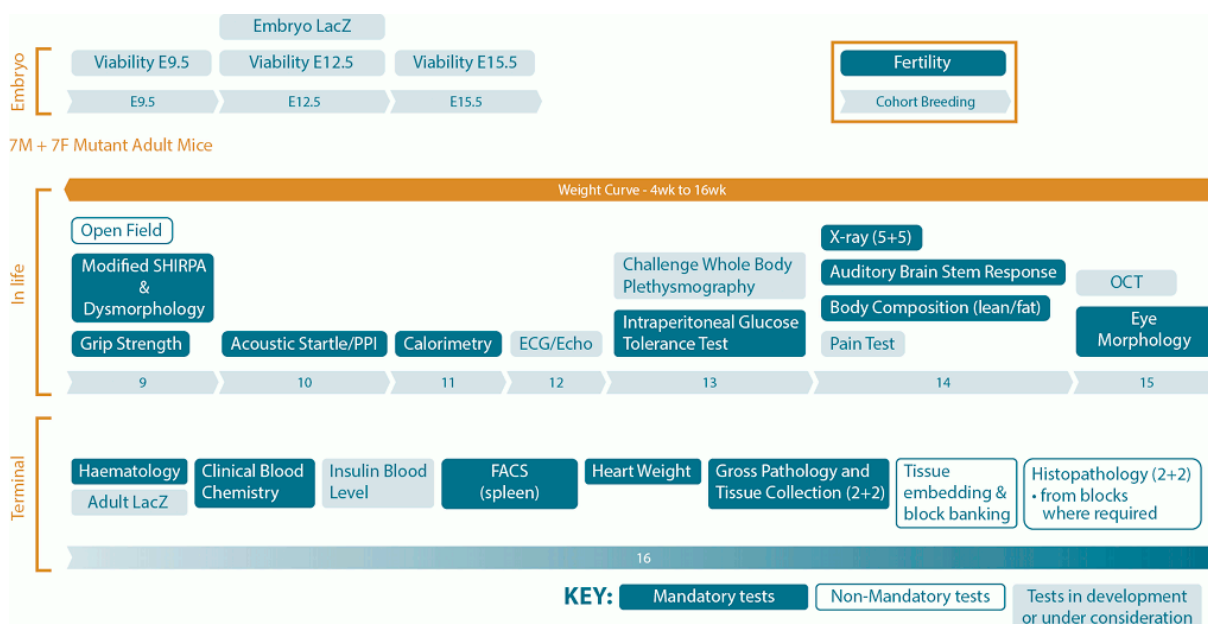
Embryo

Embryo LacZ

Viability E9.5

Viability E12.5

Viability E15.5

E9.5

E12.5

E15.5

Fertility

Cohort Breeding

7M + 7F Mutant Adult Mice

Weight Curve - 4wk to 16wk

In life

Open Field

Modified SHIRPA & Dysmorphology

Grip Strength

Acoustic Startle/PPI

Calorimetry

ECG/Echo

Challenge Whole Body Plethysmography

Intraperitoneal Glucose Tolerance Test

X-ray (5+5)

Auditory Brain Stem Response

Body Composition (lean/fat)

Pain Test

OCT

Eye Morphology

9

10

11

12

13

14

15

Terminal

Haematology

Adult LacZ

Clinical Blood Chemistry

Insulin Blood Level

FACS (spleen)

Heart Weight

Gross Pathology and Tissue Collection (2+2)

Tissue embedding & block banking

Histopathology (2+2)
• from blocks where required

16

KEY: Mandatory tests

Non-Mandatory tests

Tests in development or under consideration